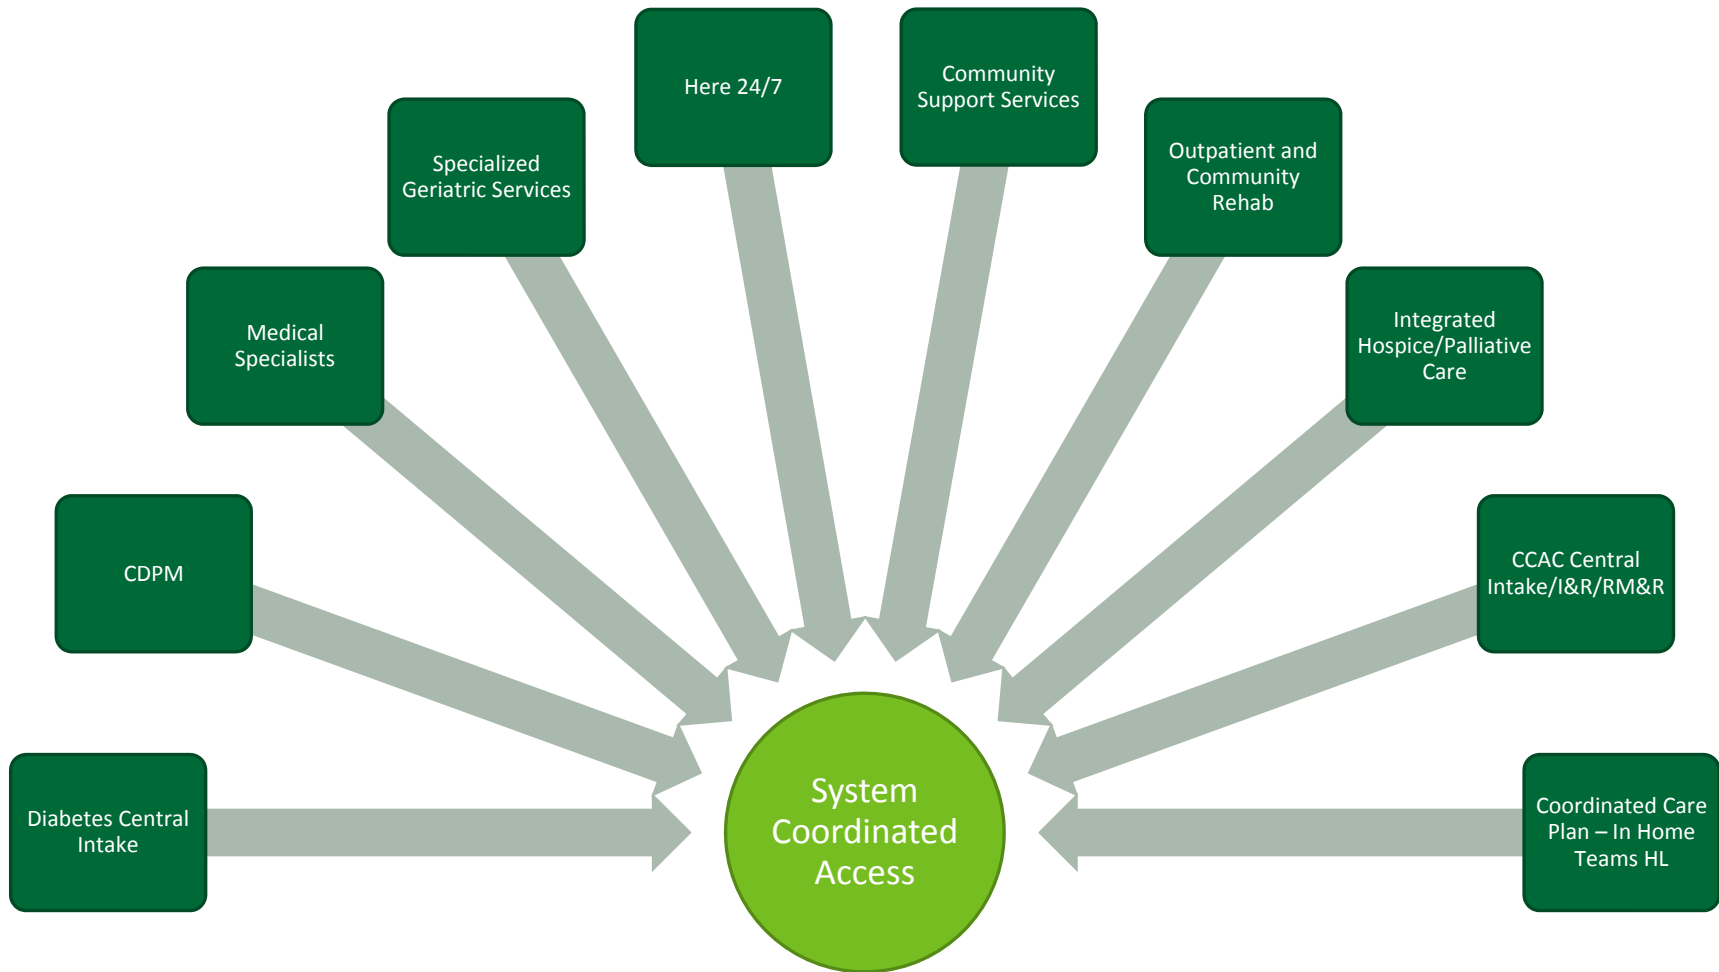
Diabetes Central Intake

CDPM

Medical Specialists

Specialized Geriatric Services

Here 24/7

Community Support Services

Outpatient and Community Rehab

Integrated Hospice/Palliative Care

CCAC Central Intake/I&R/RM&R

Coordinated Care Plan – In Home Teams HL

System Coordinated Access